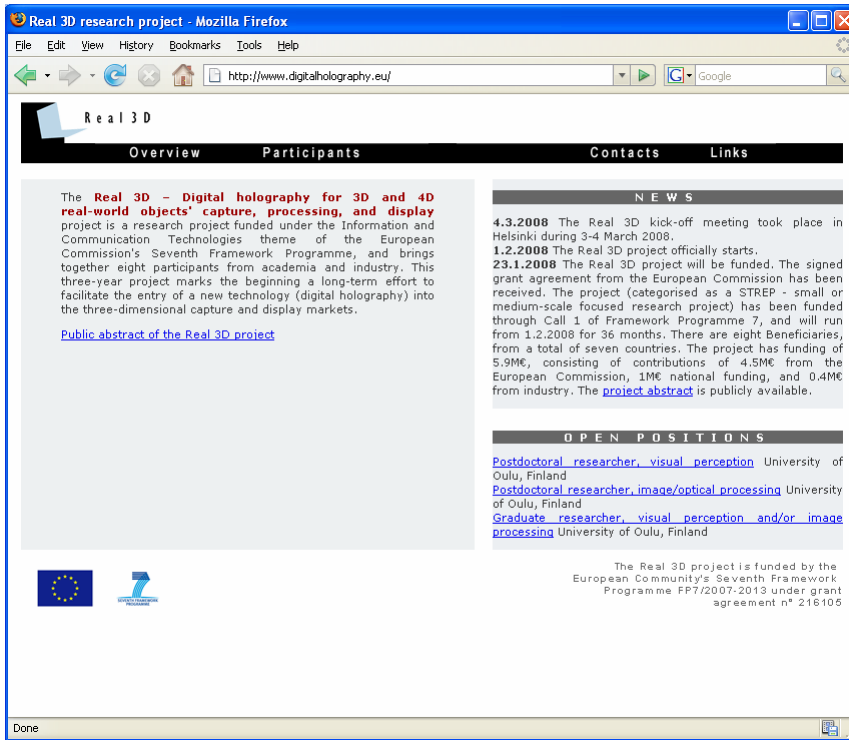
Real 3D research project - Mozilla Firefox

File Edit View History Bookmarks Tools Help

http://www.digitalholography.eu/

Google

Real 3D

Overview Participants Contacts Links

The **Real 3D – Digital holography for 3D and 4D real-world objects' capture, processing, and display** project is a research project funded under the Information and Communication Technologies theme of the European Commission's Seventh Framework Programme, and brings together eight participants from academia and industry. This three-year project marks the beginning a long-term effort to facilitate the entry of a new technology (digital holography) into the three-dimensional capture and display markets.

Public abstract of the Real 3D project

NEWS

**4.3.2008** The Real 3D kick-off meeting took place in Helsinki during 3-4 March 2008.
**1.2.2008** The Real 3D project officially starts.
**23.1.2008** The Real 3D project will be funded. The signed grant agreement from the European Commission has been received. The project (categorised as a STREP - small or medium-scale focused research project) has been funded through Call 1 of Framework Programme 7, and will run from 1.2.2008 for 36 months. There are eight Beneficiaries, from a total of seven countries. The project has funding of 5.9M€, consisting of contributions of 4.5M€ from the European Commission, 1M€ national funding, and 0.4M€ from industry. The project abstract is publicly available.

OPEN POSITIONS

Postdoctoral researcher, visual perception University of Oulu, Finland
Postdoctoral researcher, image/optical processing University of Oulu, Finland
Graduate researcher, visual perception and/or image processing University of Oulu, Finland

SEVENTH FRAMEWORK PROGRAMME

The Real 3D project is funded by the European Community's Seventh Framework Programme FP7/2007-2013 under grant agreement n° 216105

Done